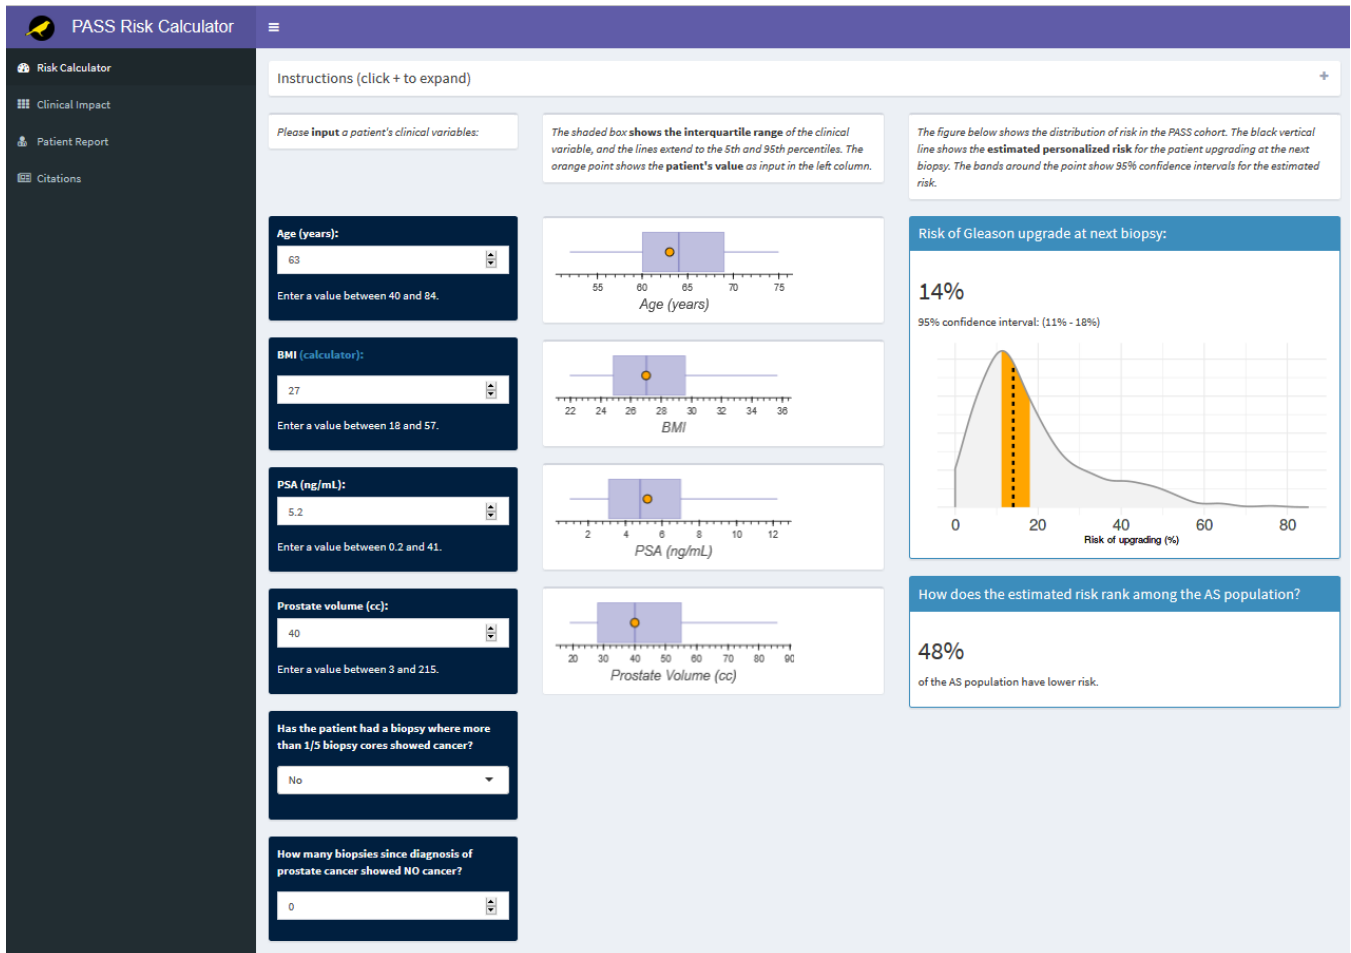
PASS Risk Calculator

≡

Risk Calculator

Clinical Impact

Patient Report

Citations

Instructions (click + to expand)

+

Please input a patient's clinical variables:

The shaded box shows the interquartile range of the clinical variable, and the lines extend to the 5th and 95th percentiles. The orange point shows the patient's value as input in the left column.

The figure below shows the distribution of risk in the PASS cohort. The black vertical line shows the estimated personalized risk for the patient upgrading at the next biopsy. The bands around the point show 95% confidence intervals for the estimated risk.

Age (years):

63

Enter a value between 40 and 84.

55 60 65 70 75

Age (years)

BMI (calculator):

27

Enter a value between 18 and 57.

22 24 26 28 30 32 34 36

BMI

PSA (ng/mL):

5.2

Enter a value between 0.2 and 41.

2 4 6 8 10 12

PSA (ng/mL)

Prostate volume (cc):

40

Enter a value between 3 and 215.

20 30 40 50 60 70 80 90

Prostate Volume (cc)

Has the patient had a biopsy where more than 1/5 biopsy cores showed cancer?

No

How many biopsies since diagnosis of prostate cancer showed NO cancer?

0

Risk of Gleason upgrade at next biopsy:

14%

95% confidence interval: (11% - 18%)

0 20 40 60 80

Risk of upgrading (%)

How does the estimated risk rank among the AS population?

48%

of the AS population have lower risk.